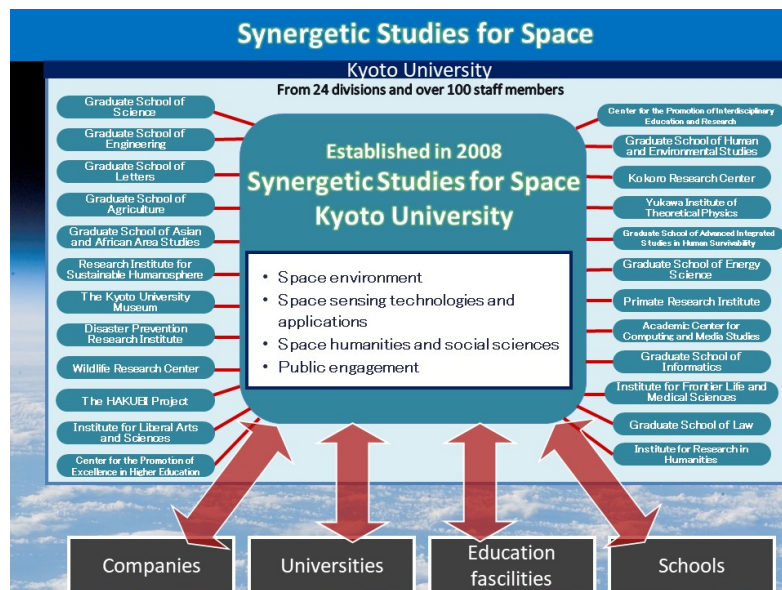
Synergetic Studies for Space

Kyoto University

From 24 divisions and over 100 staff members

Graduate School of Science

Graduate School of Engineering

Graduate School of Letters

Graduate School of Agriculture

Graduate School of Asian and African Area Studies

Research Institute for Sustainable Humanosphere

The Kyoto University Museum

Disaster Prevention Research Institute

Wildlife Research Center

The HAKUBI Project

Institute for Liberal Arts and Sciences

Center for the Promotion of Excellence in Higher Education

Established in 2008

Synergetic Studies for Space Kyoto University

• Space environment
• Space sensing technologies and applications
• Space humanities and social sciences
• Public engagement

Center for the Promotion of Interdisciplinary Education and Research

Graduate School of Human and Environmental Studies

Kokoro Research Center

Yukawa Institute of Theoretical Physics

Graduate School of Advanced Integrated Studies in Human Survivability

Graduate School of Energy Science

Primate Research Institute

Academic Center for Computing and Media Studies

Graduate School of Informatics

Institute for Frontier Life and Medical Sciences

Graduate School of Law

Institute for Research in Humanities

Companies

Universities

Education fascilities

Schools